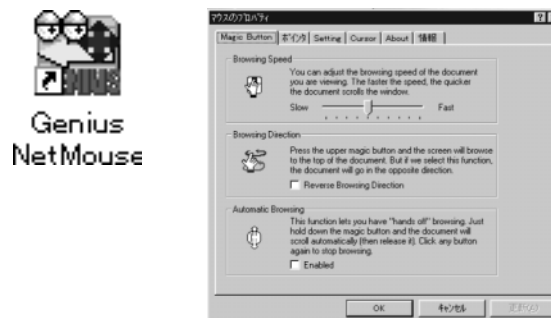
Genius NetMouse

マウスのプロパティ ?

Magic Button | ポインタ | Setting | Cursor | About | 情報

Browsing Speed

You can adjust the browsing speed of the document you are viewing. The faster the speed, the quicker the document scrolls the window.

Slow Fast

Browsing Direction

Press the upper magic button and the screen will browse to the top of the document. But if we select this function, the document will go in the opposite direction.

Reverse Browsing Direction

Automatic Browsing

This function lets you have "hands off" browsing. Just hold down the magic button and the document will scroll automatically (then release it). Click any button again to stop browsing.

Enabled

OK キャンセル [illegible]